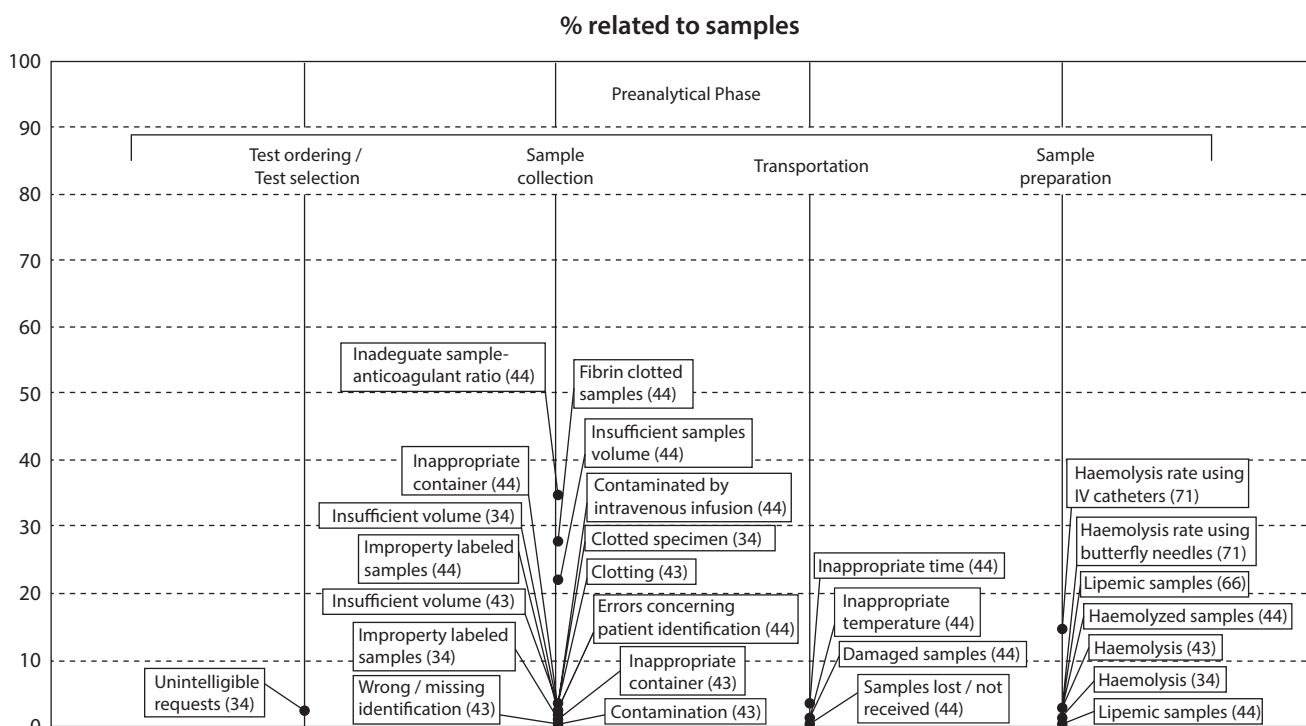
% related to samples

100
90
80
70
60
50
40
30
20
10
0

Preanalytical Phase

Test ordering / Test selection

Sample collection

Transportation

Sample preparation

Inadequate sample-anticoagulant ratio (44)

Fibrin clotted samples (44)

Insufficient samples volume (44)

Inappropriate container (44)

Contaminated by intravenous infusion (44)

Insufficient volume (34)

Improperty labeled samples (44)

Clotted specimen (34)

Clotting (43)

Insufficient volume (43)

Errors concerning patient identification (44)

Improperty labeled samples (34)

Inappropriate container (43)

Unintelligible requests (34)

Wrong / missing identification (43)

Contamination (43)

Inappropriate time (44)

Inappropriate temperature (44)

Damaged samples (44)

Samples lost / not received (44)

Haemolysis rate using IV catheters (71)

Haemolysis rate using butterfly needles (71)

Lipemic samples (66)

Haemolyzed samples (44)

Haemolysis (43)

Haemolysis (34)

Lipemic samples (44)